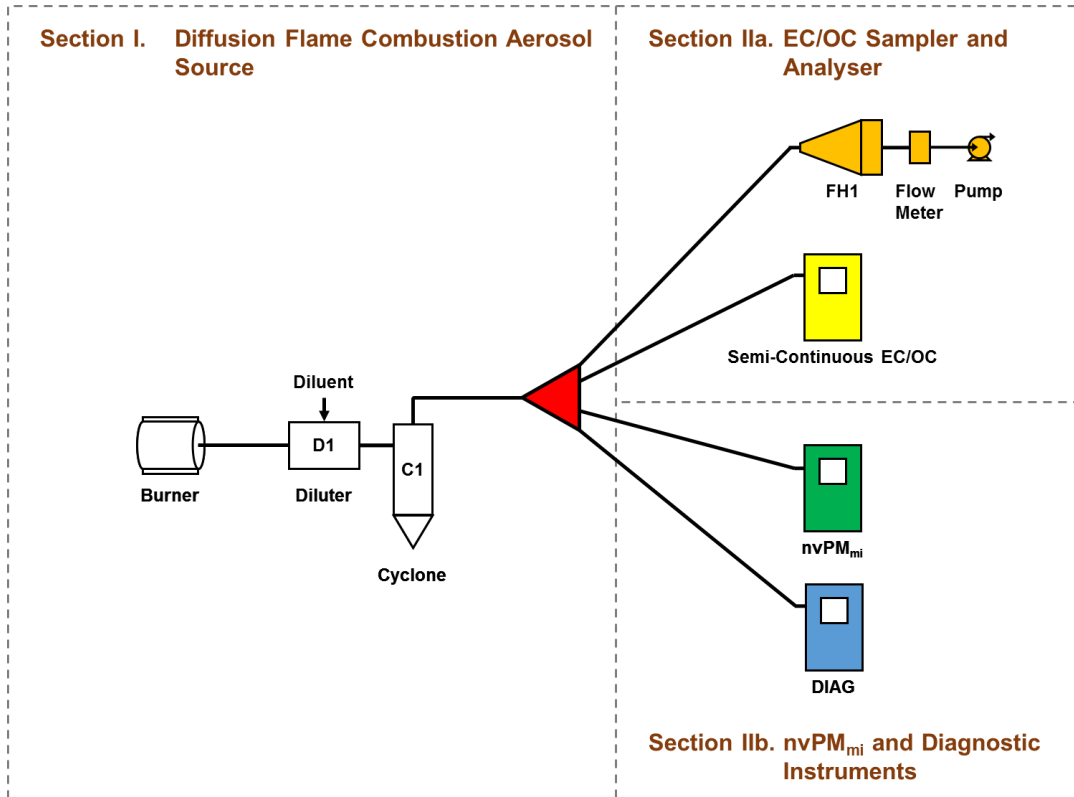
Section I. Diffusion Flame Combustion Aerosol Source

Section IIa. EC/OC Sampler and Analyser

FH1

Flow Meter

Pump

Semi-Continuous EC/OC

Diluent

D1

C1

Burner

Diluter

Cyclone

nvPM$_{mi}$

DIAG

Section IIb. nvPM$_{mi}$ and Diagnostic Instruments